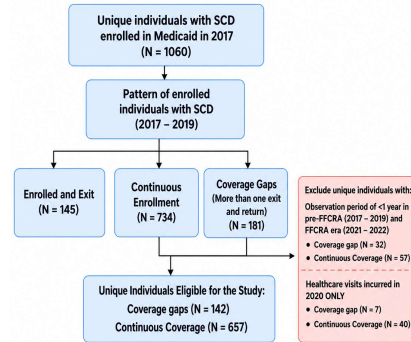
Unique individuals with SCD enrolled in Medicaid in 2017
(N = 1060)

Pattern of enrolled individuals with SCD
(2017 – 2019)

Enrolled and Exit
(N = 145)

Continuous Enrollment
(N = 734)

Coverage Gaps
(More than one exit and return)
(N = 181)

Exclude unique individuals with:
Observation period of <1 year in pre-FFCRA (2017 – 2019) and FFCRA era (2021 – 2022)
• Coverage gap (N = 32)
• Continuous Coverage (N = 57)

Healthcare visits incurred in 2020 ONLY
• Coverage gap (N = 7)
• Continuous Coverage (N = 40)

Unique Individuals Eligible for the Study:
Coverage gaps (N = 142)
Continuous Coverage (N = 657)